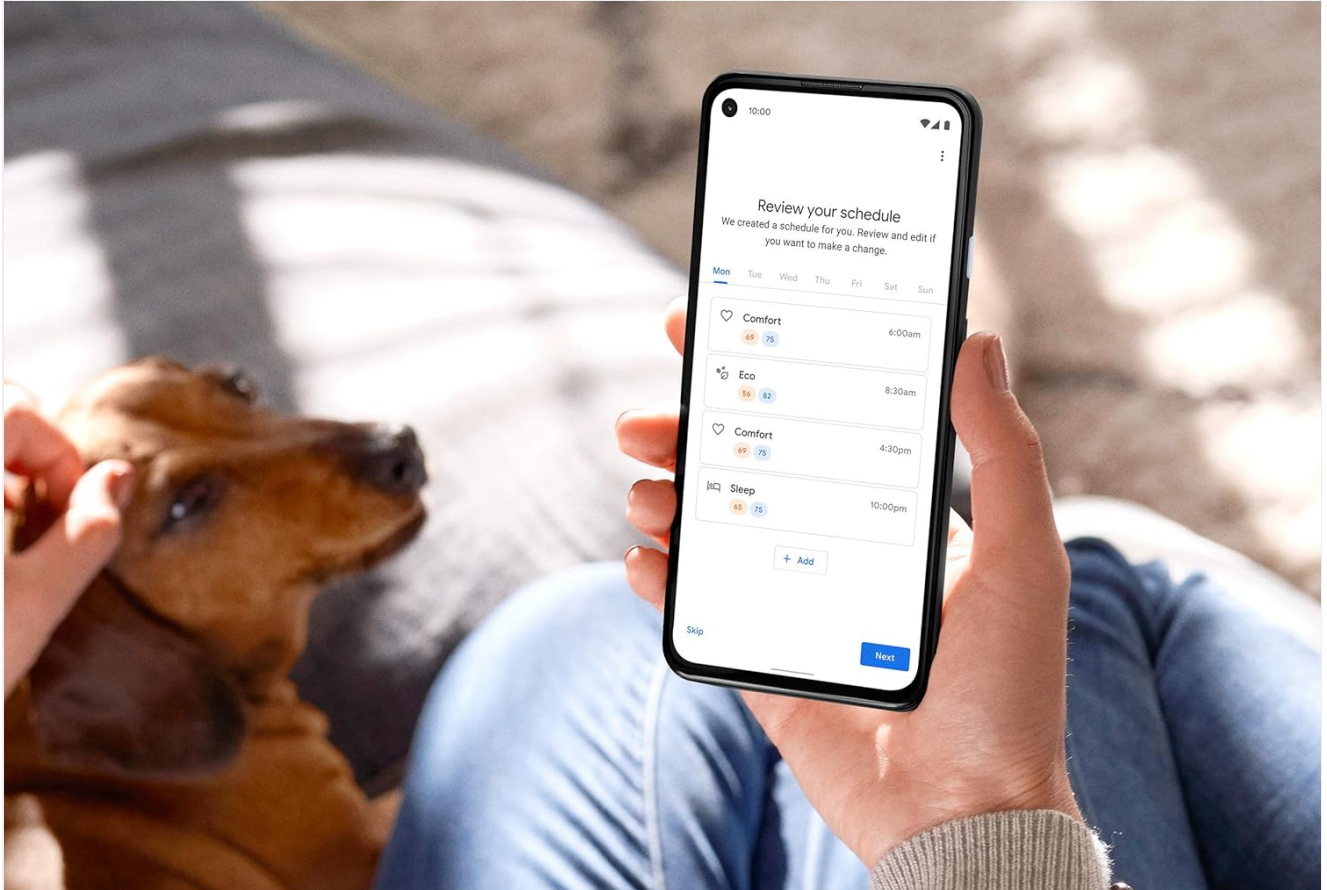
10:00

Review your schedule

We created a schedule for you. Review and edit if you want to make a change.

Mon Tue Wed Thu Fri Sat Sun

Comfort
69 75
6:00am

Eco
56 82
8:30am

Comfort
69 75
4:30pm

Sleep
65 75
10:00pm

+ Add

Skip

Next